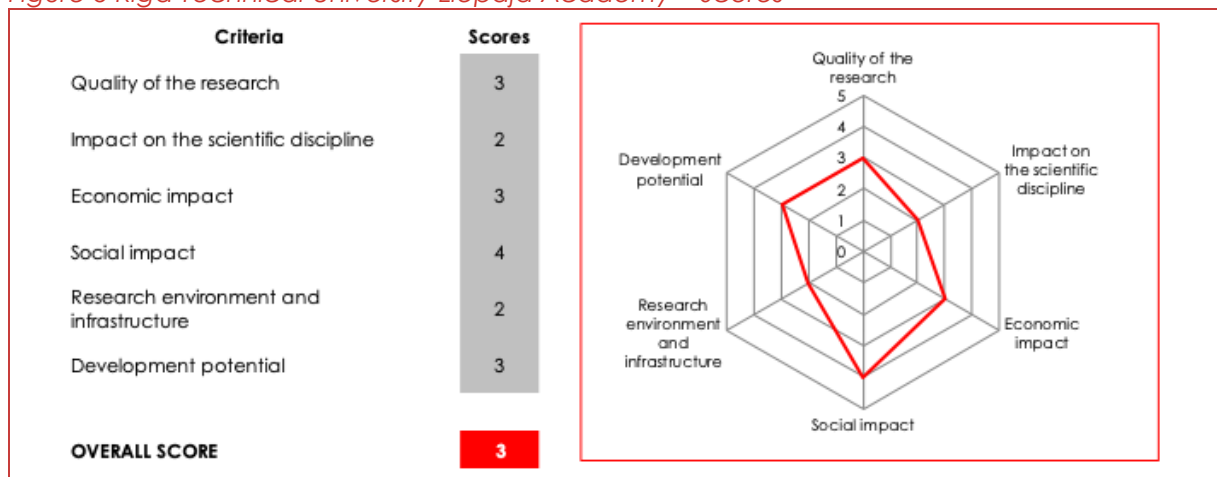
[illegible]

| Criteria | Scores |
|---|---|
| Quality of the research | 3 |
| Impact on the scientific discipline | 2 |
| Economic impact | 3 |
| Social impact | 4 |
| Research environment and infrastructure | 2 |
| Development potential | 3 |
| OVERALL SCORE | 3 |

Quality of the research
5
4
3
2
1
0
Impact on the scientific discipline
Economic impact
Social impact
Research environment and infrastructure
Development potential